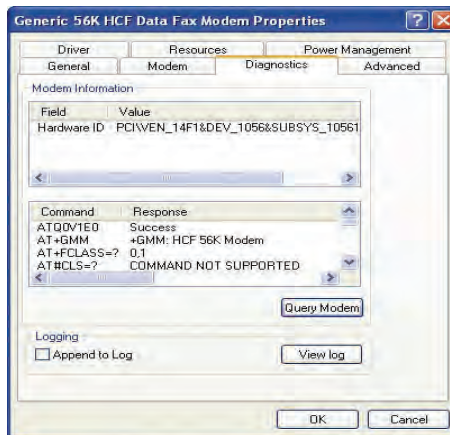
Generic 56K HCF Data Fax Modem Properties

Driver | Resources | Power Management
General | Modem | Diagnostics | Advanced

Modem Information

| Field | Value |
|---|---|
| Hardware ID | PCI\VEN_14F1&DEV_1056&SUBSYS_10561 |

| Command | Response |
|---|---|
| ATQ0V1E0 | Success |
| AT+GMM | +GMM: HCF 56K Modem |
| AT+FCLASS=? | 0,1 |
| AT#CLS=? | COMMAND NOT SUPPORTED |

Query Modem

Logging

Append to Log

View log

OK

Cancel